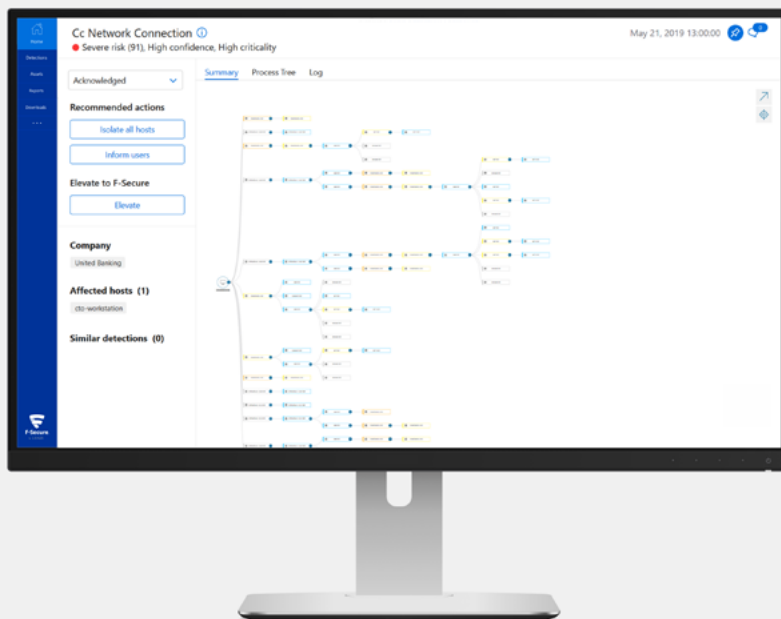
Home
Detections
Assets
Reports
Downloads
...

Cc Network Connection

Severe risk (91), High confidence, High criticality

May 21, 2019 13:00:00

Acknowledged

Recommended actions

Isolate all hosts

Inform users

Elevate to F-Secure

Elevate

Company

United Banking

Affected hosts (1)

cto-workstation

Similar detections (0)

Summary Process Tree Log

F-Secure